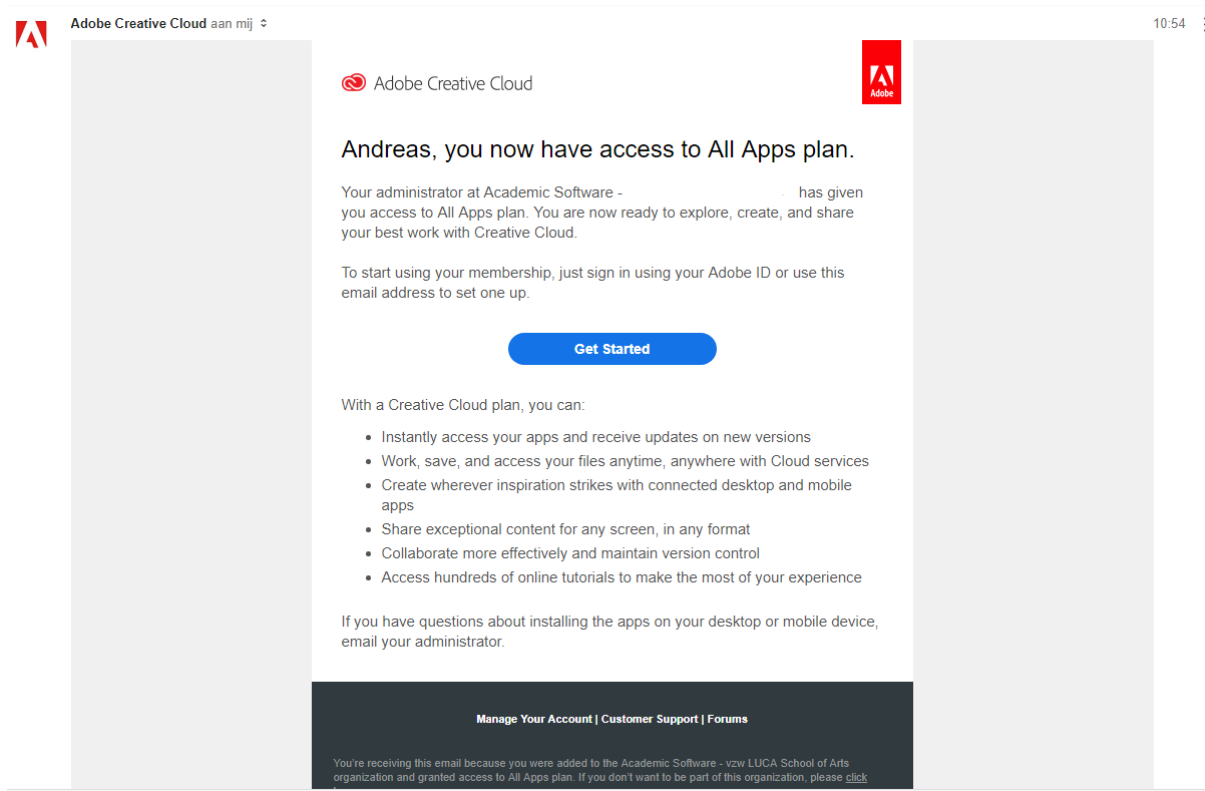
Adobe Creative Cloud aan mij

10:54

Adobe Creative Cloud

Adobe

Andreas, you now have access to All Apps plan.

Your administrator at Academic Software - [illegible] has given you access to All Apps plan. You are now ready to explore, create, and share your best work with Creative Cloud.

To start using your membership, just sign in using your Adobe ID or use this email address to set one up.

Get Started

With a Creative Cloud plan, you can:

- Instantly access your apps and receive updates on new versions
- Work, save, and access your files anytime, anywhere with Cloud services
- Create wherever inspiration strikes with connected desktop and mobile apps
- Share exceptional content for any screen, in any format
- Collaborate more effectively and maintain version control
- Access hundreds of online tutorials to make the most of your experience

If you have questions about installing the apps on your desktop or mobile device, email your administrator.

Manage Your Account | Customer Support | Forums

You're receiving this email because you were added to the Academic Software - vzw LUCA School of Arts organization and granted access to All Apps plan. If you don't want to be part of this organization, please click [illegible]